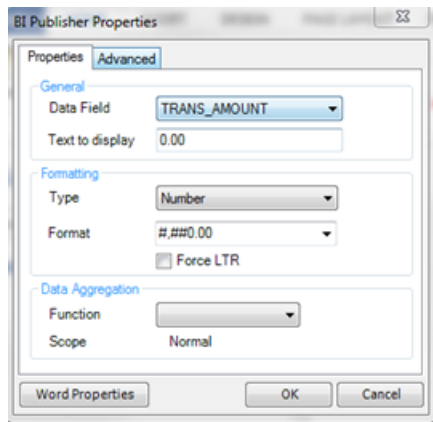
BI Publisher Properties

Properties | Advanced

General
Data Field TRANS_AMOUNT
Text to display 0.00

Formatting
Type Number
Format #,##0.00
Force LTR

Data Aggregation
Function
Scope Normal

Word Properties
OK
Cancel